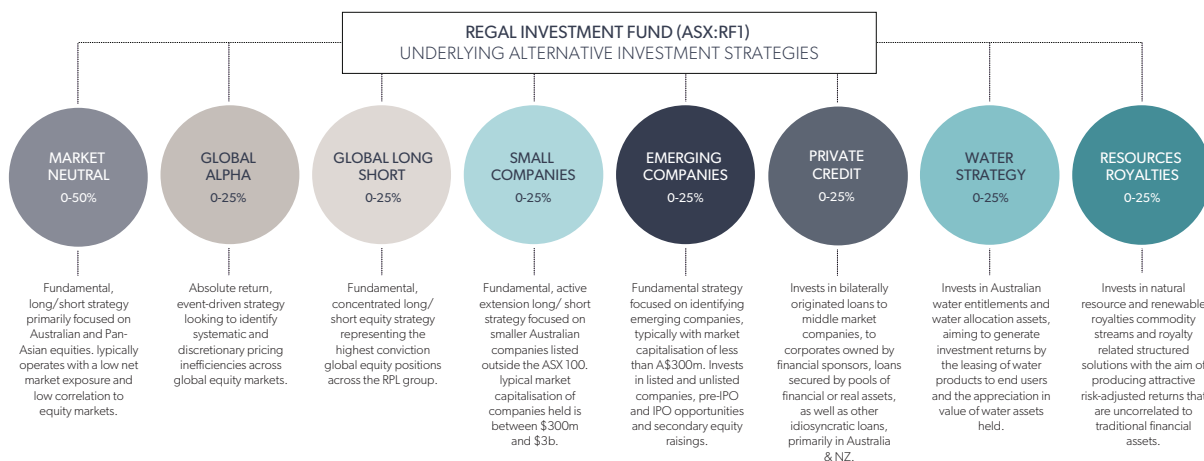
REGAL INVESTMENT FUND (ASX:RF1)
UNDERLYING ALTERNATIVE INVESTMENT STRATEGIES

MARKET NEUTRAL
0-50%

GLOBAL ALPHA
0-25%

GLOBAL LONG SHORT
0-25%

SMALL COMPANIES
0-25%

EMERGING COMPANIES
0-25%

PRIVATE CREDIT
0-25%

WATER STRATEGY
0-25%

RESOURCES ROYALTIES
0-25%

Fundamental, long/short strategy primarily focused on Australian and Pan-Asian equities. lypically operates with a low net market exposure and low correlation to equity markets.

Absolute return, event-driven strategy looking to identify systematic and discretionary pricing inefficiencies across global equity markets.

Fundamental, concentrated long/ short equity strategy representing the highest conviction global equity positions across the RPL group.

Fundamental, active extension long/ short strategy focused on smaller Australian companies listed outside the ASX 100. lypical market capitalisation of companies held is between $300m and $3b.

Fundamental strategy focused on identifying emerging companies, typically with market capitalisation of less than A$300m. Invests in listed and unlisted companies, pre-IPO and IPO opportunities and secondary equity raisings.

Invests in bilaterally originated loans to middle market companies, to corporates owned by financial sponsors, loans secured by pools of financial or real assets, as well as other idiosyncratic loans, primarily in Australia & NZ.

Invests in Australian water entitlements and water allocation assets, aiming to generate investment returns by the leasing of water products to end users and the appreciation in value of water assets held.

Invests in natural resource and renewable royalties commodity streams and royalty related structured solutions with the aim of producing attractive risk-adjusted returns that are uncorrelated to traditional financial assets.